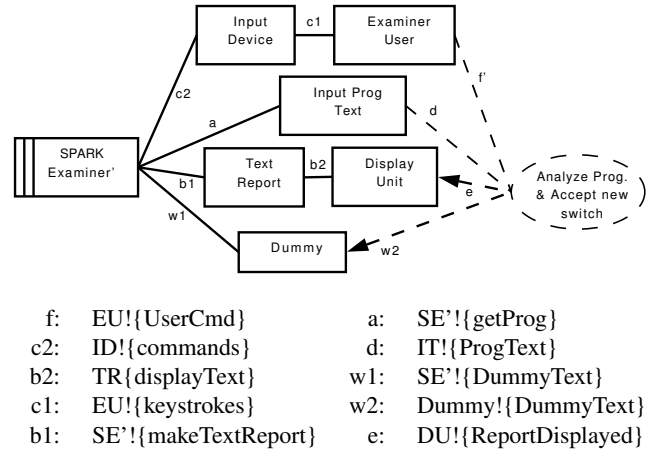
Input Device

c1

Examiner User

c2

Input Prog Text

f'

a

d

SPARK Examiner'

Text Report

b2

Display Unit

Analyze Prog. & Accept new switch

b1

e

w1

Dummy

w2

| | | | |
|---|---|---|---|
| f: | EU!{UserCmd} | a: | SE'!{getProg} |
| c2: | ID!{commands} | d: | IT!{ProgText} |
| b2: | TR{displayText} | w1: | SE'!{DummyText} |
| c1: | EU!{keystrokes} | w2: | Dummy!{DummyText} |
| b1: | SE'!{makeTextReport} | e: | DU!{ReportDisplayed} |